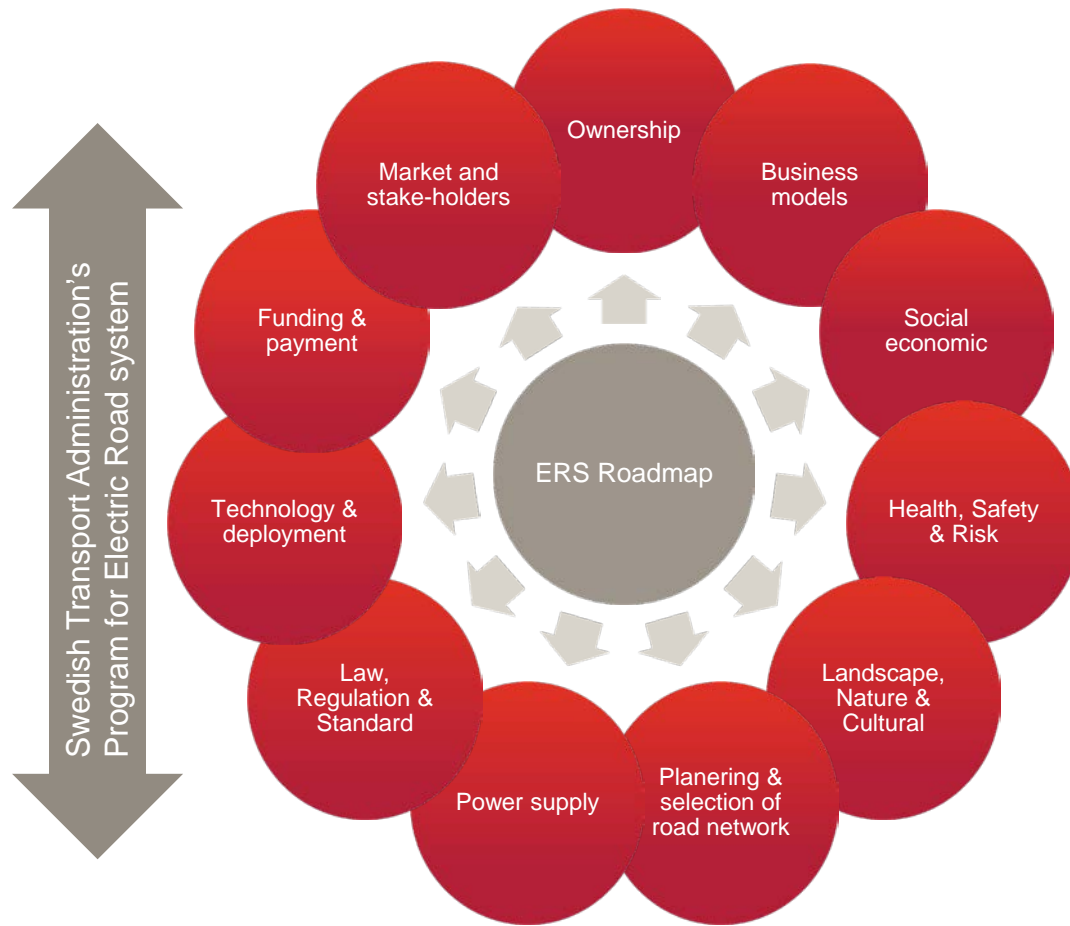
Swedish Transport Administration's Program for Electric Road system

ERS Roadmap

Ownership

Business models

Social economic

Health, Safety & Risk

Landscape, Nature & Cultural

Planering & selection of road network

Power supply

Law, Regulation & Standard

Technology & deployment

Funding & payment

Market and stake-holders